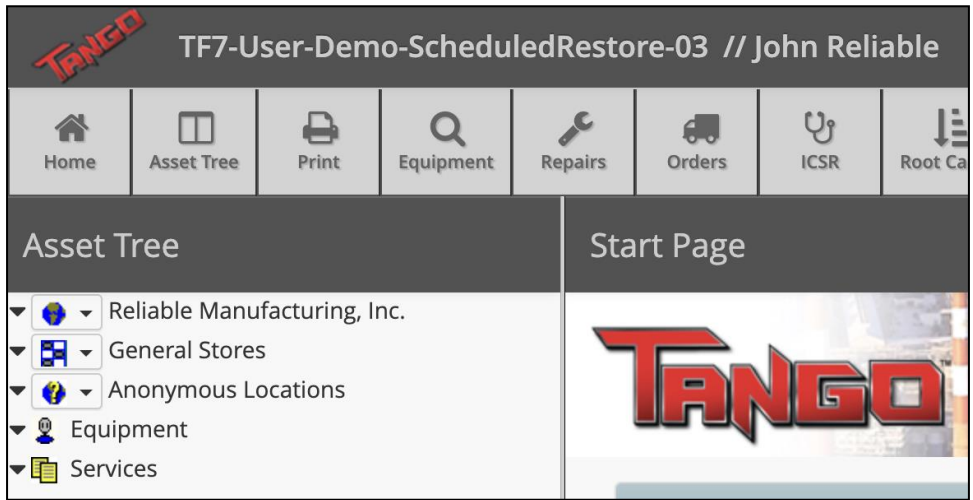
TANGO TF7-User-Demo-ScheduledRestore-03 // John Reliable

Home
Asset Tree
Print
Equipment
Repairs
Orders
ICSR
Root Ca

Asset Tree

Reliable Manufacturing, Inc.
General Stores
Anonymous Locations
Equipment
Services

Start Page

TANGO